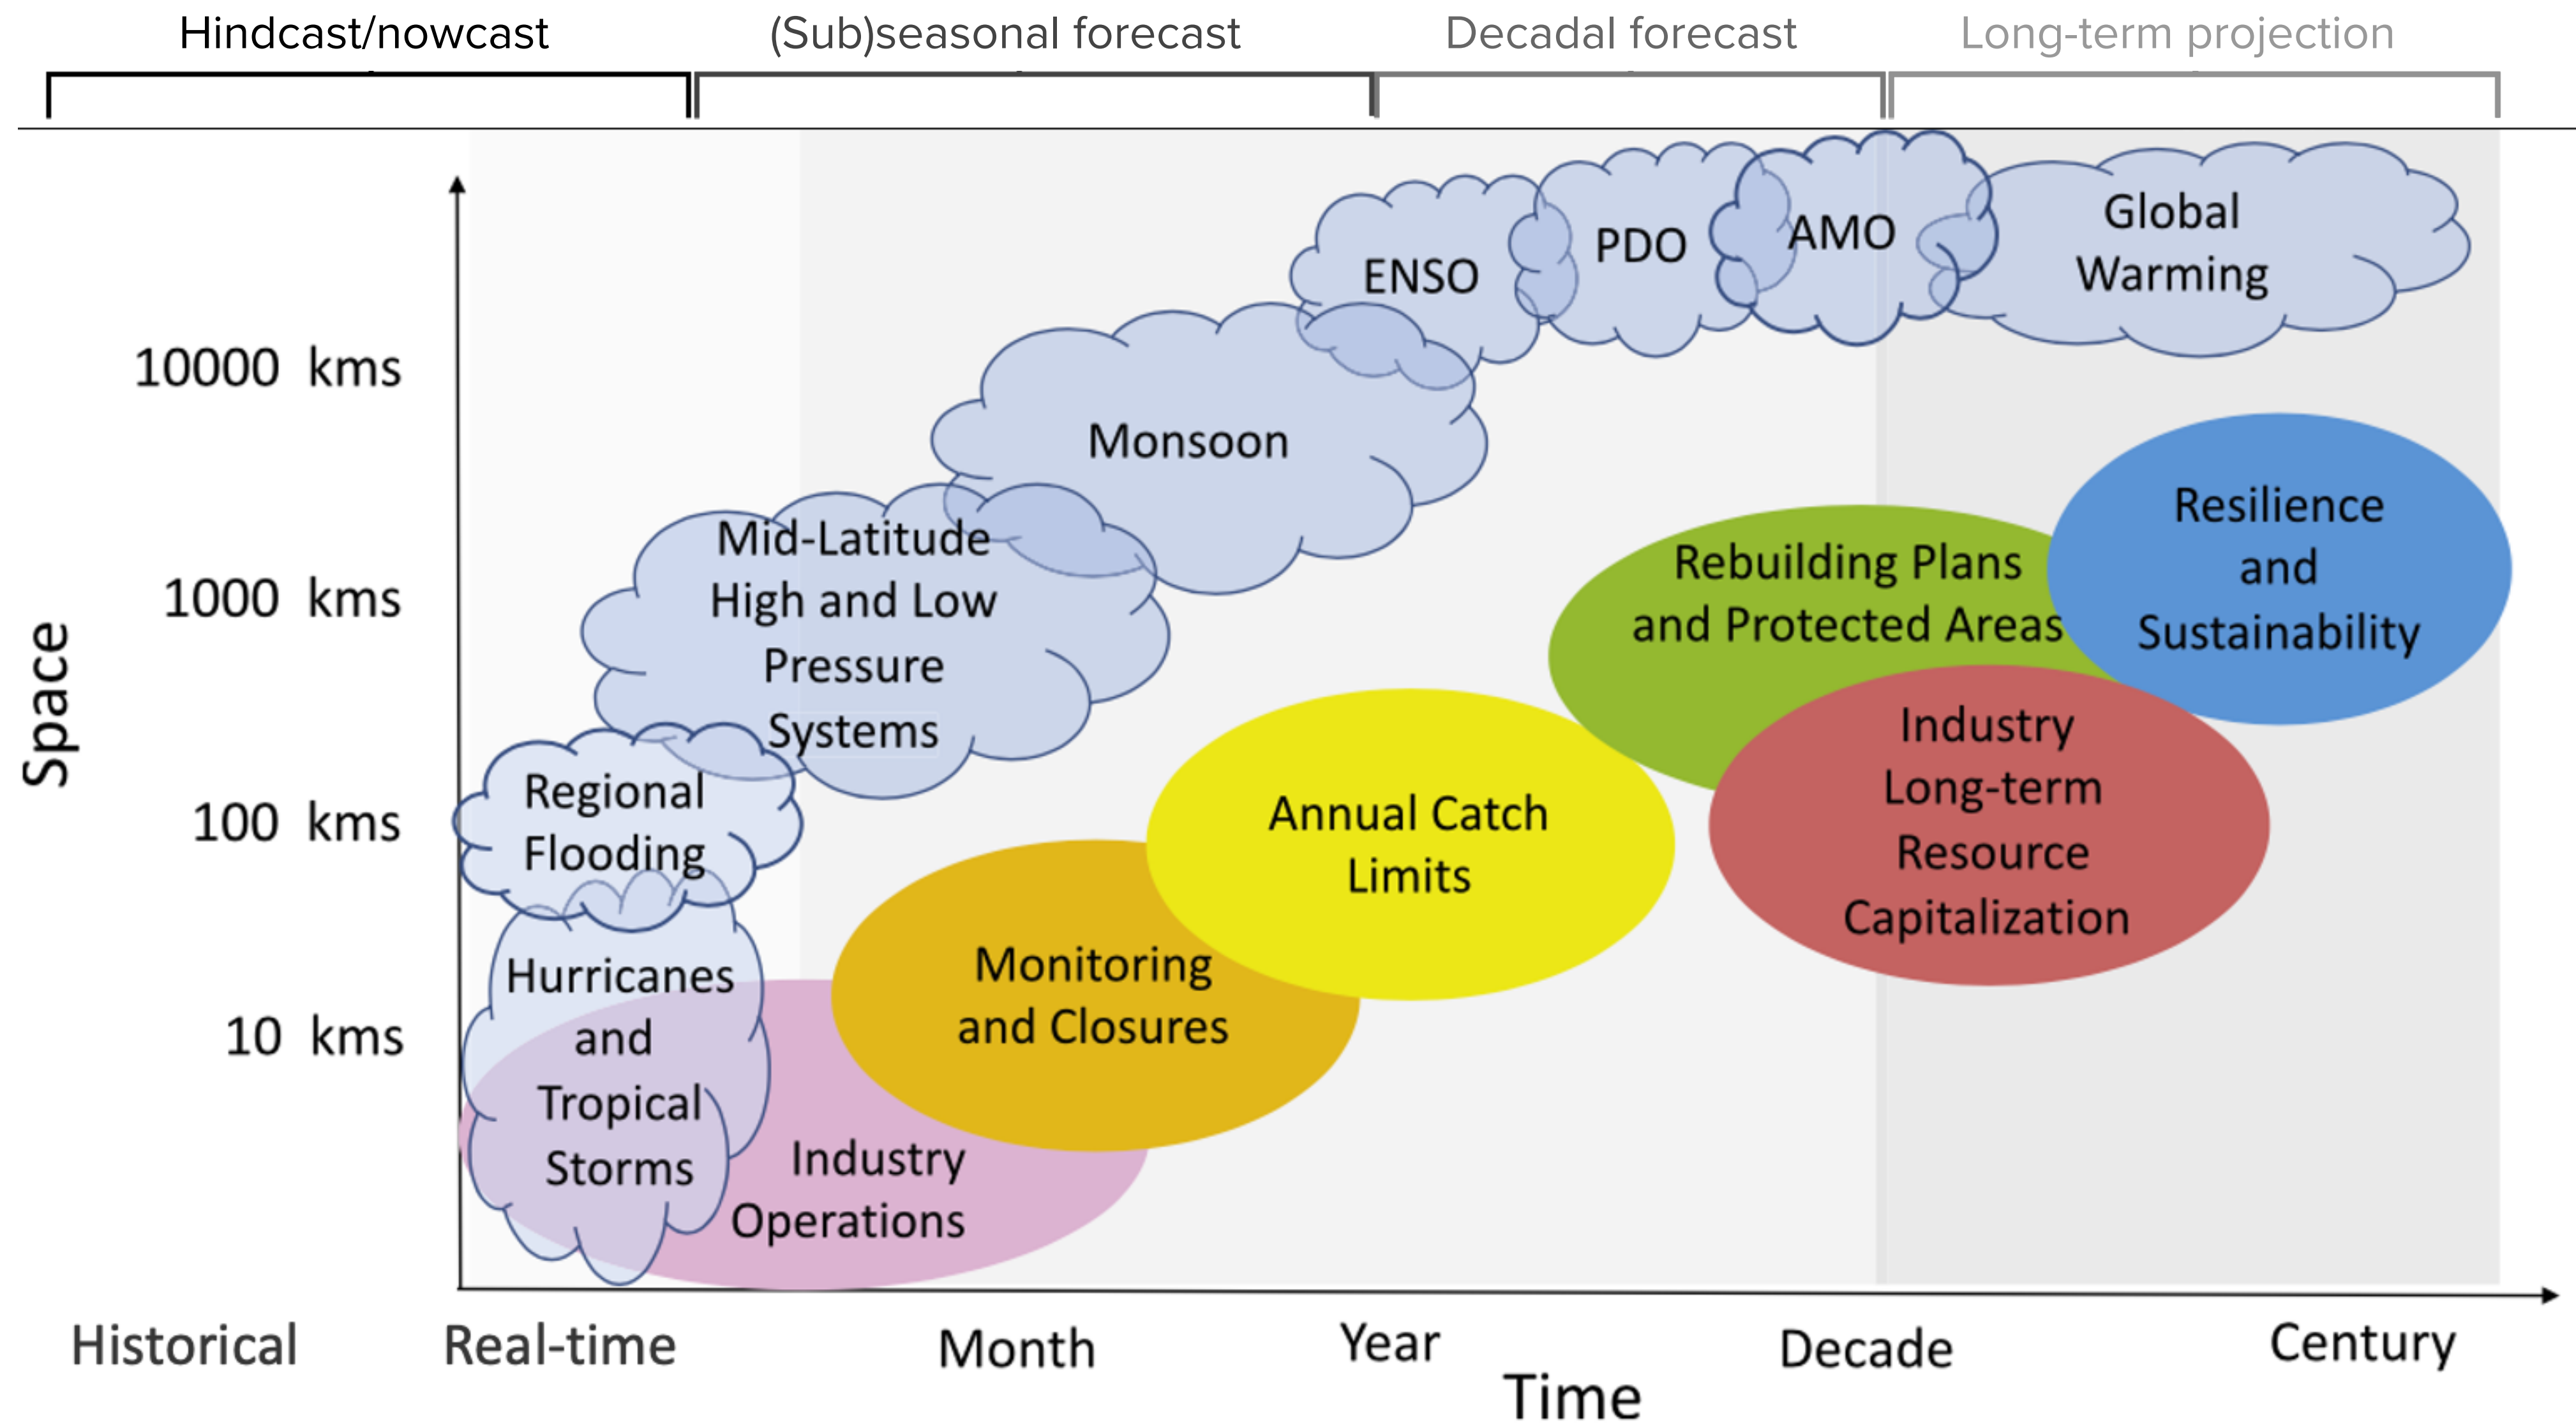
Hindcast/nowcast (Sub)seasonal forecast Decadal forecast Long-term projection

Space

10000 kms

1000 kms

100 kms

10 kms

ENSO PDO AMO Global Warming

Monsoon

Mid-Latitude High and Low Pressure Systems

Regional Flooding

Hurricanes and Tropical Storms

Industry Operations

Monitoring and Closures

Annual Catch Limits

Rebuilding Plans and Protected Areas

Resilience and Sustainability

Industry Long-term Resource Capitalization

Historical Real-time Month Year Decade Century

Time